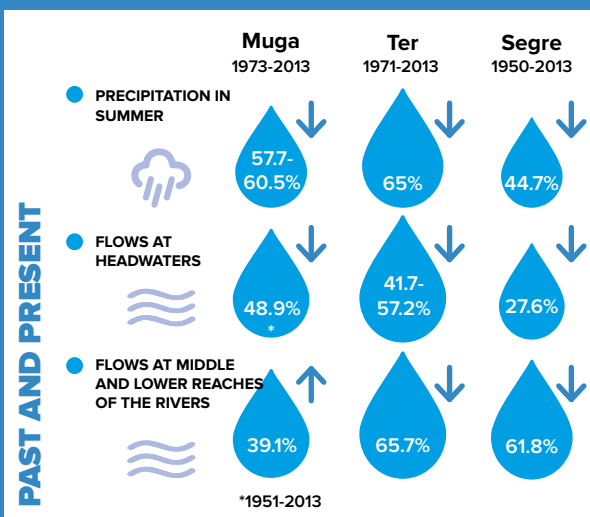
PAST AND PRESENT

Muga
1973-2013

Ter
1971-2013

Segre
1950-2013

PRECIPITATION IN SUMMER

57.7-60.5%

65%

44.7%

FLOWS AT HEADWATERS

48.9%
*

41.7-57.2%

27.6%

FLOWS AT MIDDLE AND LOWER REACHES OF THE RIVERS

39.1%

65.7%

61.8%

*1951-2013